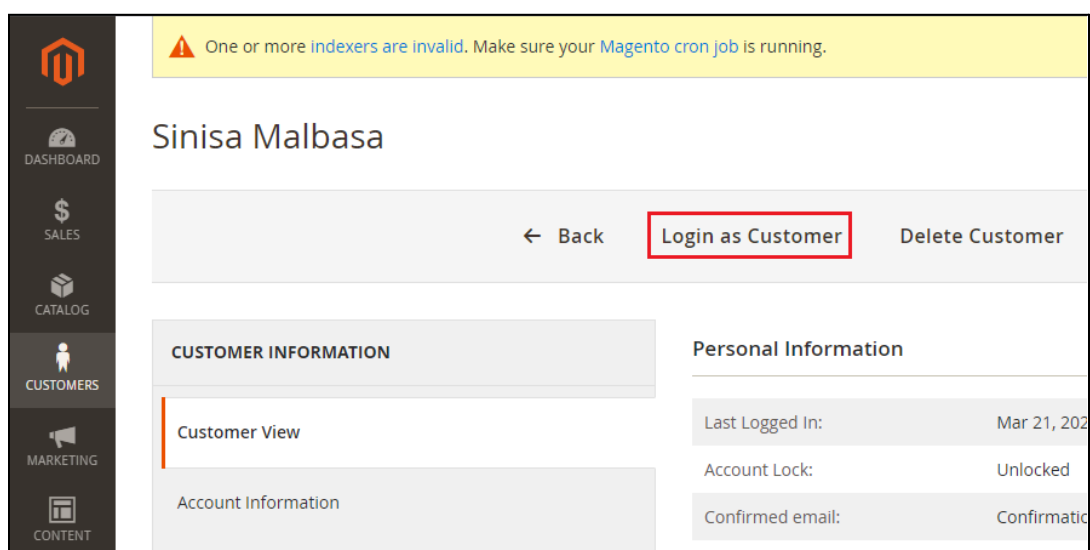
DASHBOARD

$
SALES

CATALOG

CUSTOMERS

MARKETING

CONTENT

One or more indexers are invalid. Make sure your Magento cron job is running.

Sinisa Malbasa

← Back Login as Customer Delete Customer

CUSTOMER INFORMATION

Customer View

Account Information

Personal Information

| Last Logged In: | Mar 21, 202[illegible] |
|---|---|
| Account Lock: | Unlocked |
| Confirmed email: | Confirmatio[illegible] |